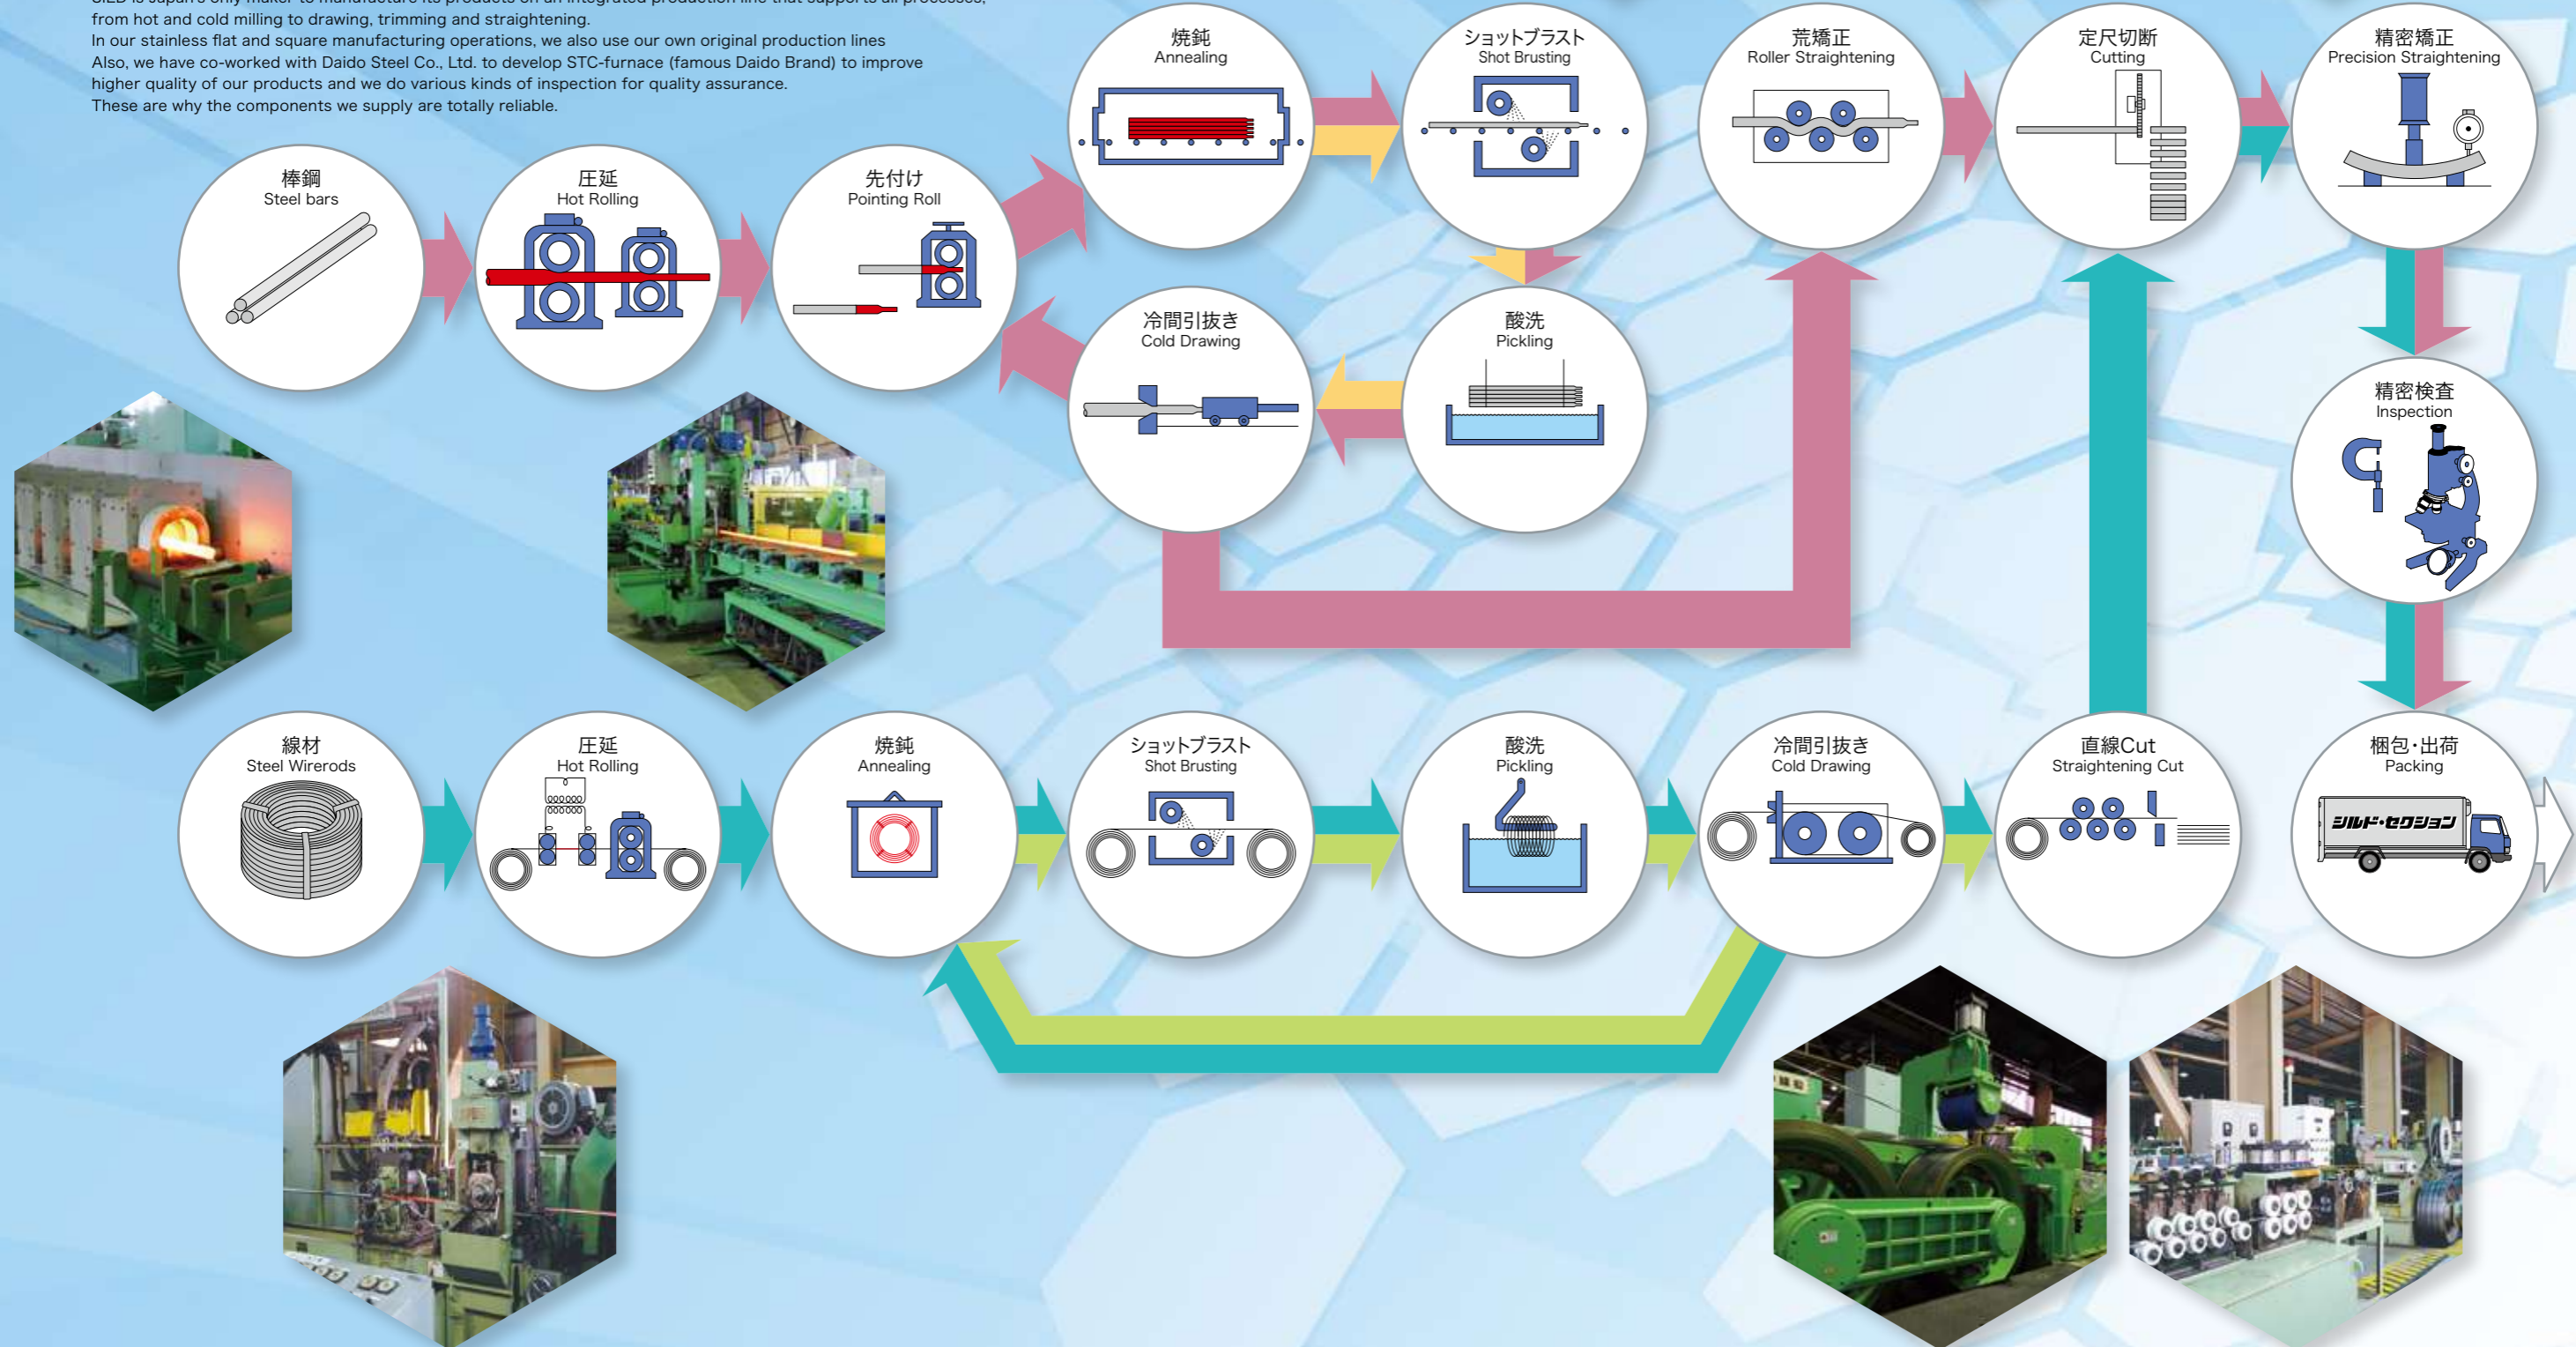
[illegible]
from hot and cold milling to drawing, trimming and straightening.
In our stainless flat and square manufacturing operations, we also use our own original production lines
Also, we have co-worked with Daido Steel Co., Ltd. to develop STC-furnace (famous Daido Brand) to improve higher quality of our products and we do various kinds of inspection for quality assurance.
These are why the components we supply are totally reliable.

焼鈍
Annealing

ショットブラスト
Shot Brusting

荒矯正
Roller Straightening

定尺切断
Cutting

精密矯正
Precision Straightening

棒鋼
Steel bars

圧延
Hot Rolling

先付け
Pointing Roll

冷間引抜き
Cold Drawing

酸洗
Pickling

精密検査
Inspection

線材
Steel Wirerods

圧延
Hot Rolling

焼鈍
Annealing

ショットブラスト
Shot Brusting

酸洗
Pickling

冷間引抜き
Cold Drawing

直線Cut
Straightening Cut

梱包･出荷
Packing

シルド･セクション